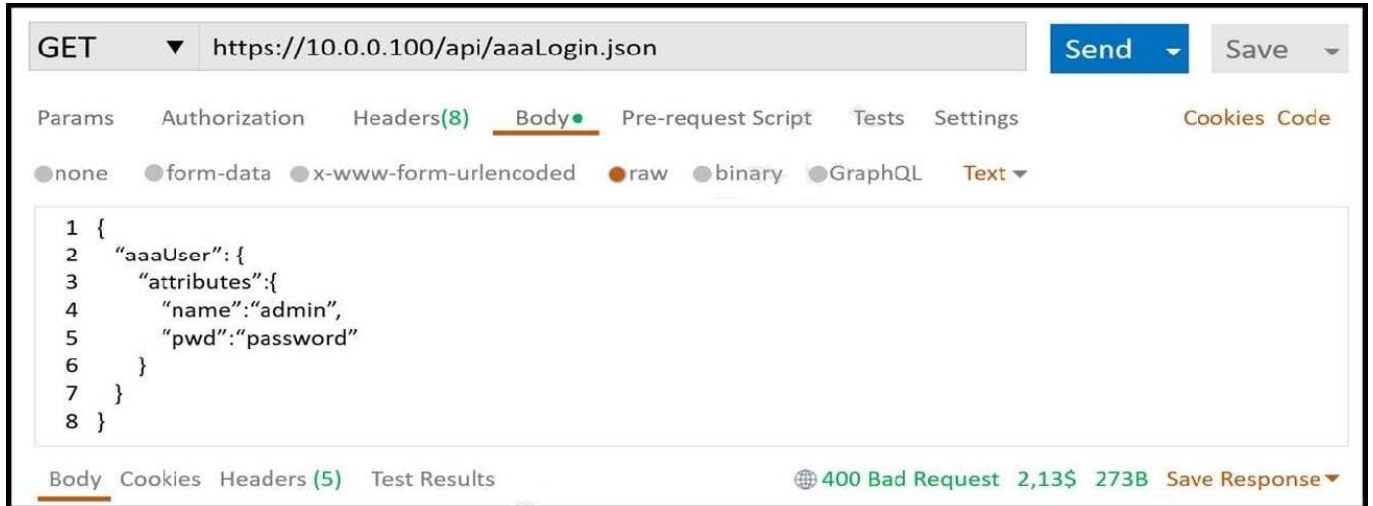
GET ▼ https://10.0.0.100/api/aaaLogin.json

Send ▾ Save ▾

Params Authorization Headers(8) Body● Pre-request Script Tests Settings Cookies Code

none form-data x-www-form-urlencoded raw binary GraphQL Text ▾

1 {
2 "aaaUser": {
3 "attributes":{
4 "name":"admin",
5 "pwd":"password"
6 }
7 }
8 }

Body Cookies Headers (5) Test Results

400 Bad Request 2,13$ 273B Save Response ▾